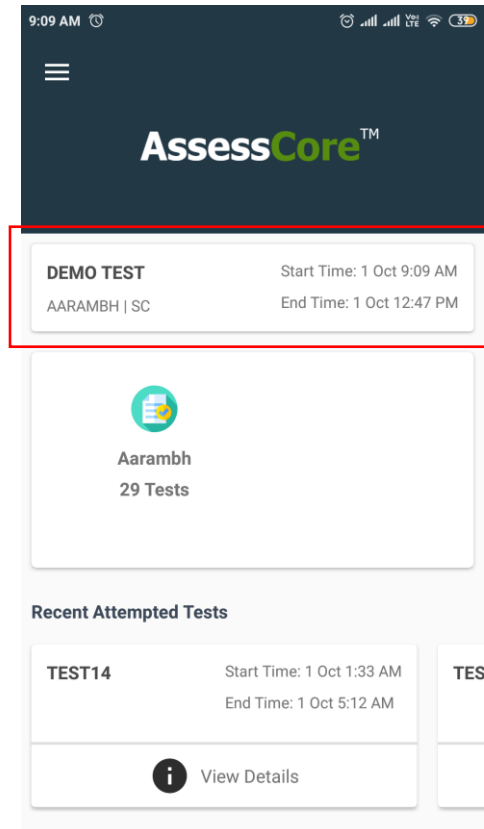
9:09 AM

AssessCore™

DEMO TEST
AARAMBH | SC
Start Time: 1 Oct 9:09 AM
End Time: 1 Oct 12:47 PM

Aarambh
29 Tests

Recent Attempted Tests

TEST14
Start Time: 1 Oct 1:33 AM
End Time: 1 Oct 5:12 AM

View Details

TES